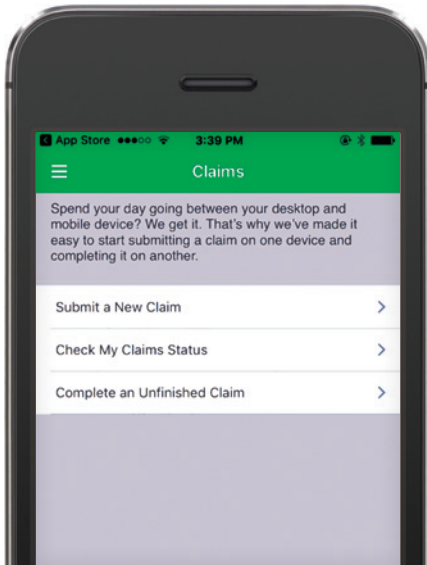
App Store ●●●○○ 3:39 PM

Claims

Spend your day going between your desktop and mobile device? We get it. That's why we've made it easy to start submitting a claim on one device and completing it on another.

Submit a New Claim >

Check My Claims Status >

Complete an Unfinished Claim >